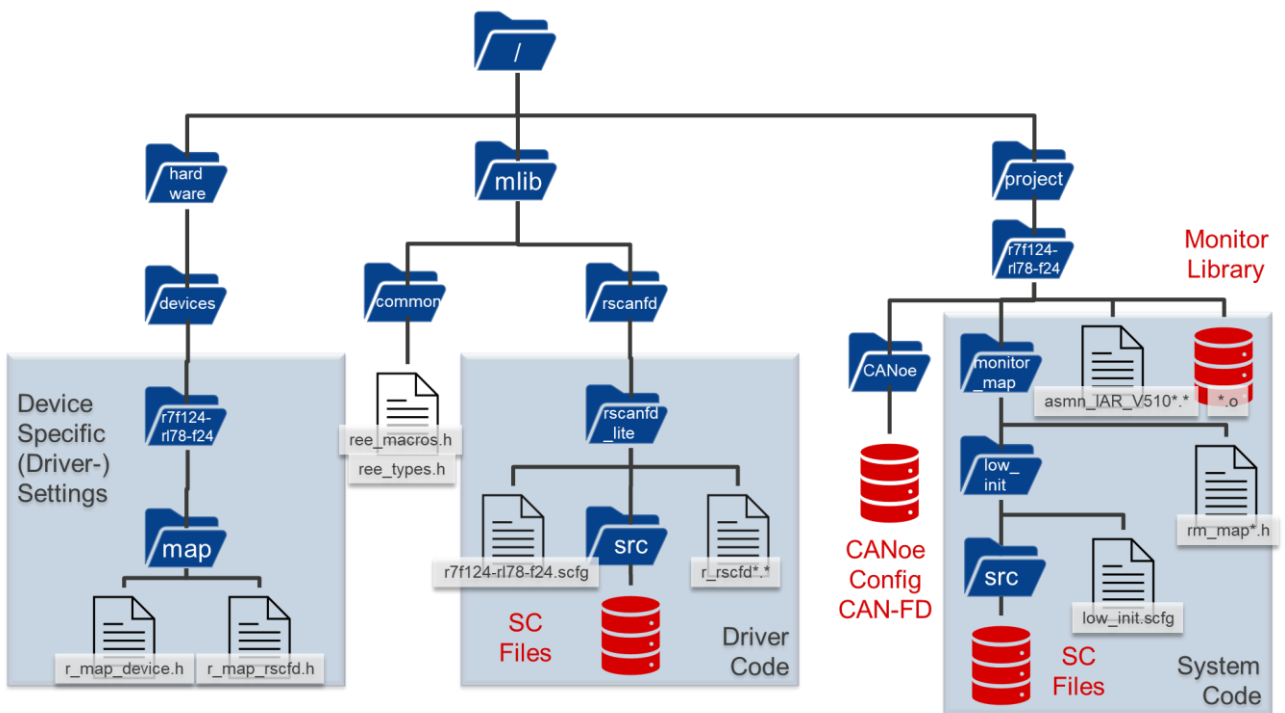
/

hard ware

mlib

project

devices

common

rscanfd

r7f124-rl78-f24

Monitor Library

Device Specific (Driver-) Settings

r7f124-rl78-f24

map

r_map_device.h

r_map_rscfd.h

ree_macros.h

ree_types.h

rscanfd _lite

r7f124-rl78-f24.scfg

src

r_rscfd*.*

SC Files

Driver Code

CANoe

CANoe Config CAN-FD

monitor _map

asmn_IAR_V510*.*

*.o

low_ init

rm_map*.h

src

low_init.scfg

SC Files

System Code